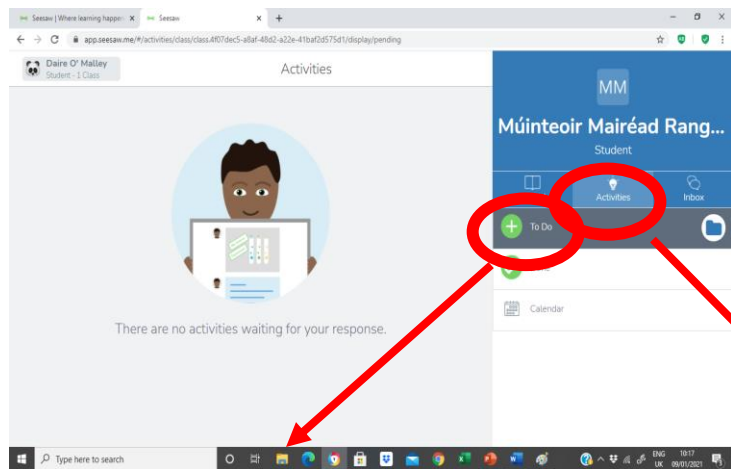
Seesaw | Where learning happen ×
Seesaw ×
+
app.seesaw.me/#/activities/class/class.4f07dec5-a8af-48d2-a22e-41baf2d575d1/display/pending

Daire O' Malley
Student - 1 Class

Activities

There are no activities waiting for your response.

MM
Múinteoir Mairéad Rang...
Student

Activities
Inbox

To Do

Calendar

Type here to search

ENG UK
10:17
09/01/2021